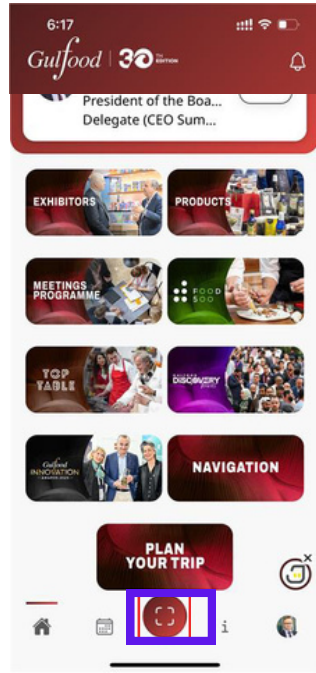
6:17

Gulfood | 30 TH EDITION

President of the Boa...
Delegate (CEO Sum...

EXHIBITORS

PRODUCTS

MEETINGS PROGRAMME

FOOD 500

TOP TABLE

DISCOVERY

Gulfood INNOVATION AWARDS

NAVIGATION

PLAN YOUR TRIP

i